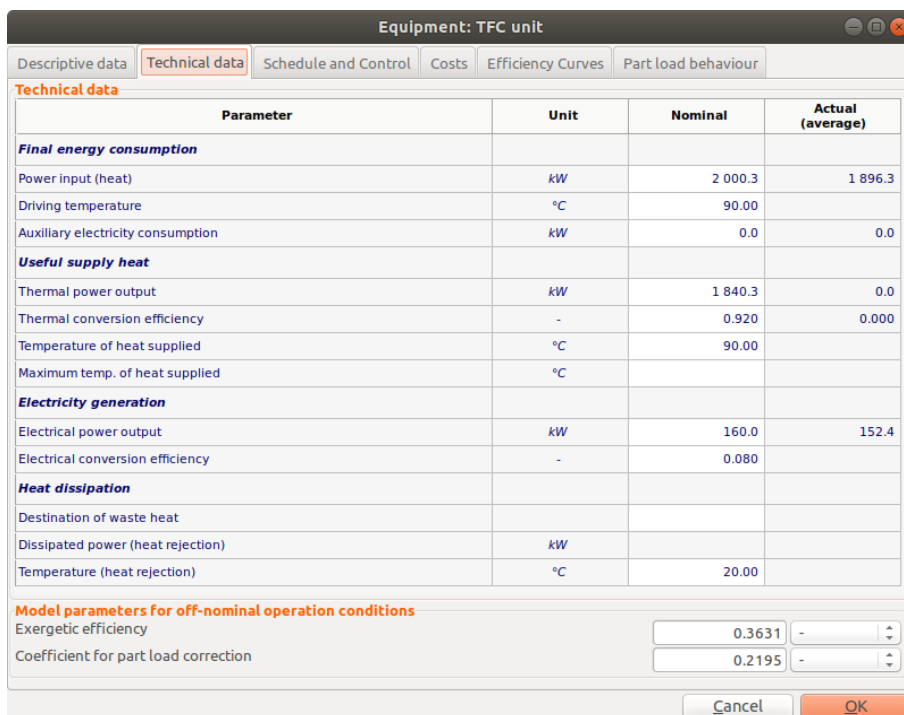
Equipment: TFC unit

Descriptive data | Technical data | Schedule and Control | Costs | Efficiency Curves | Part load behaviour

Technical data

| Parameter | Unit | Nominal | Actual (average) |
|---|---|---|---|
| Final energy consumption | | | |
| Power input (heat) | kW | 2 000.3 | 1 896.3 |
| Driving temperature | °C | 90.00 | |
| Auxiliary electricity consumption | kW | 0.0 | 0.0 |
| Useful supply heat | | | |
| Thermal power output | kW | 1 840.3 | 0.0 |
| Thermal conversion efficiency | - | 0.920 | 0.000 |
| Temperature of heat supplied | °C | 90.00 | |
| Maximum temp. of heat supplied | °C | | |
| Electricity generation | | | |
| Electrical power output | kW | 160.0 | 152.4 |
| Electrical conversion efficiency | - | 0.080 | |
| Heat dissipation | | | |
| Destination of waste heat | | | |
| Dissipated power (heat rejection) | kW | | |
| Temperature (heat rejection) | °C | 20.00 | |

Model parameters for off-nominal operation conditions
Exergetic efficiency 0.3631 -
Coefficient for part load correction 0.2195 -

Cancel OK